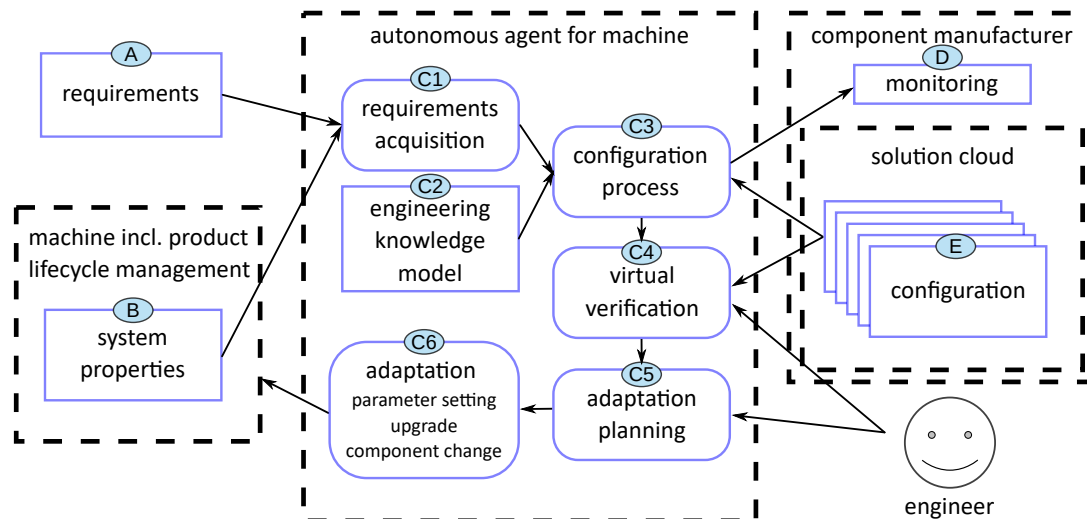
A
requirements

autonomous agent for machine

C1
requirements acquisition

C2
engineering knowledge model

C3
configuration process

C4
virtual verification

C5
adaptation planning

C6
adaptation
parameter setting
upgrade
component change

machine incl. product lifecycle management

B
system properties

component manufacturer

D
monitoring

solution cloud

E
configuration

engineer